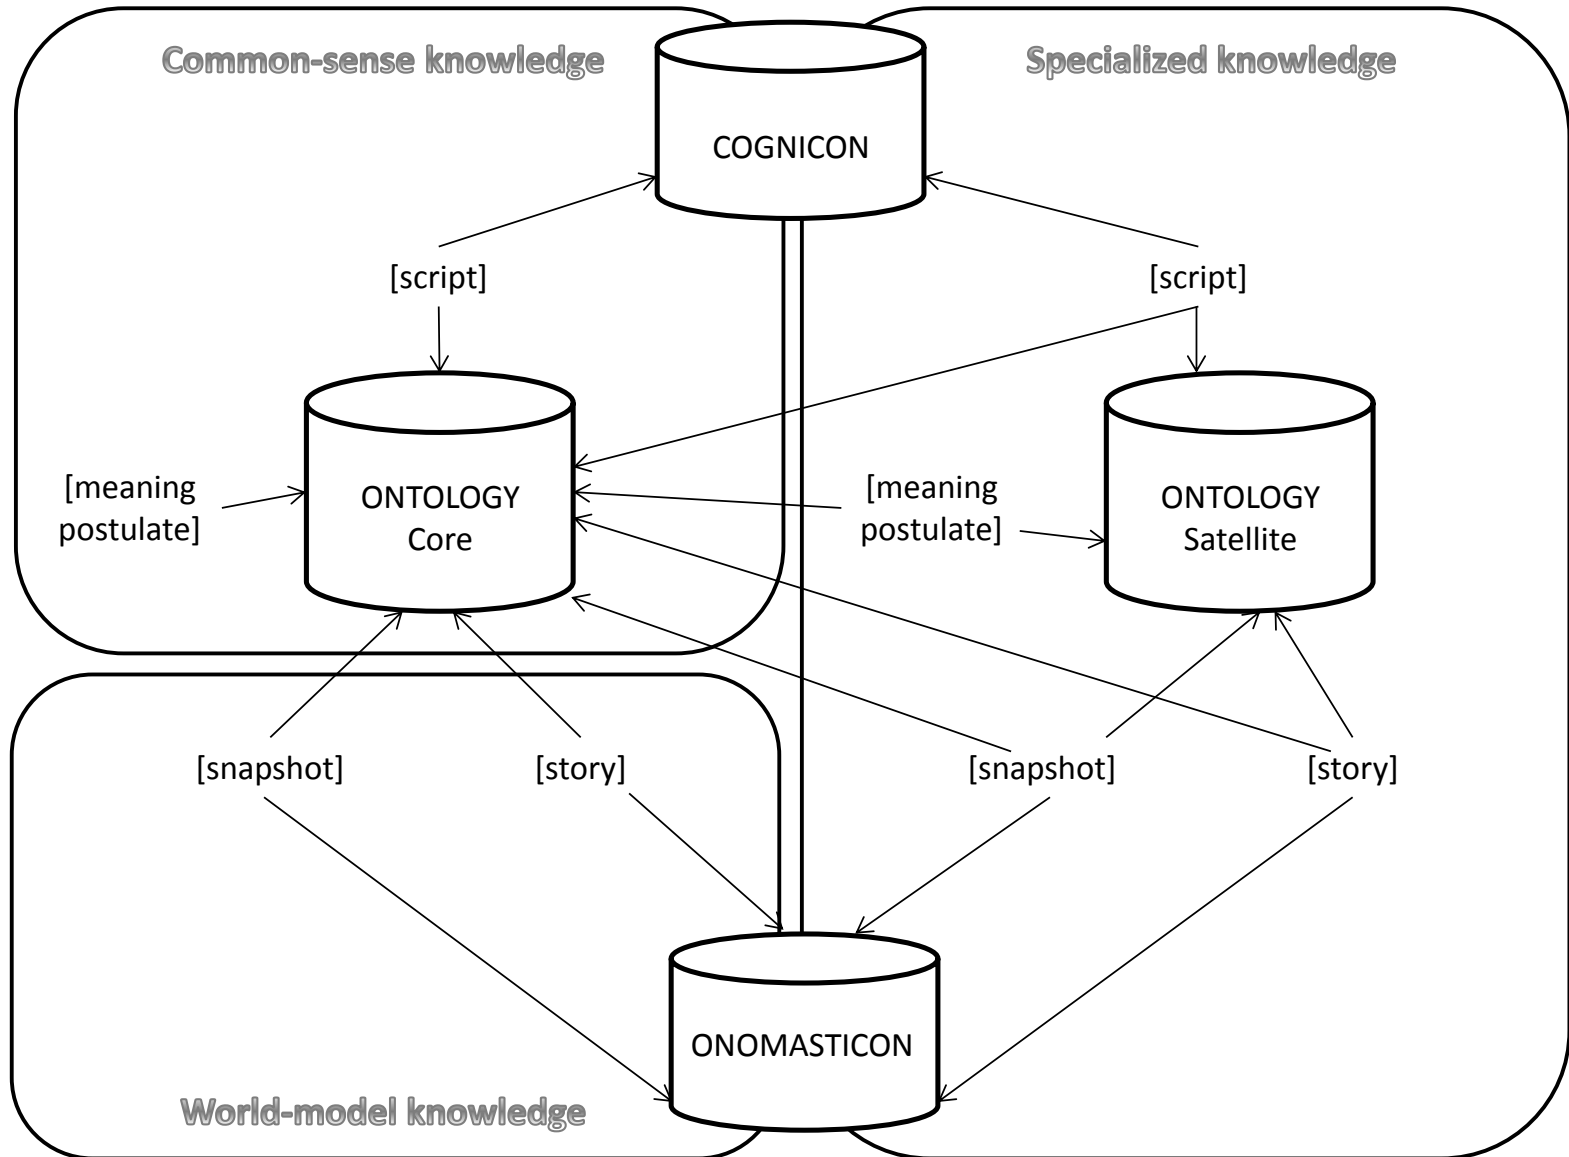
Common-sense knowledge

COGNICON

Specialized knowledge

[script]

[script]

[meaning postulate]

ONTOLOGY Core

[meaning postulate]

ONTOLOGY Satellite

[snapshot]

[story]

[snapshot]

[story]

ONOMASTICON

World-model knowledge